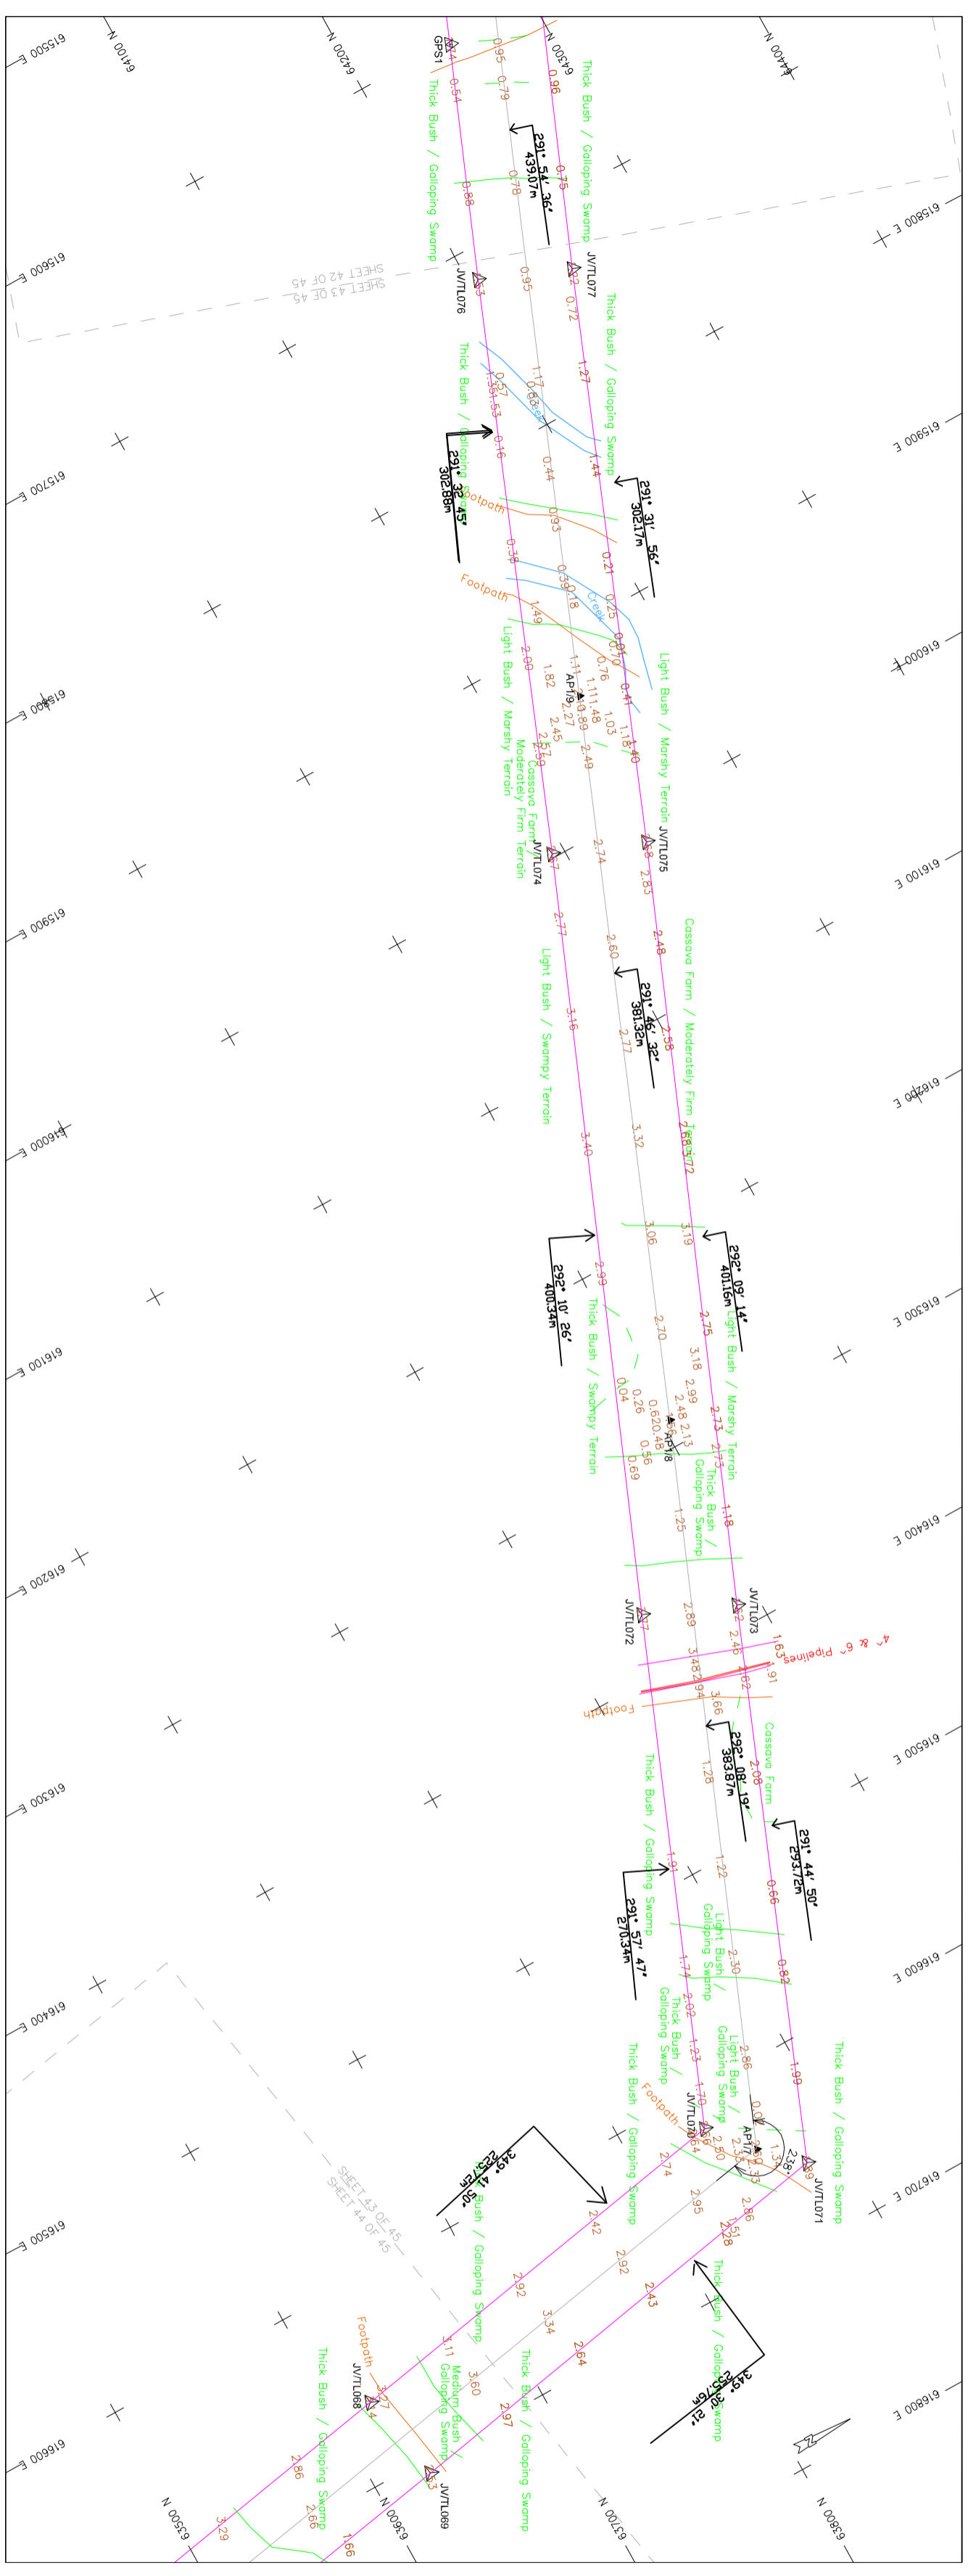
615500 E
64100 N
64200 N
64300 N
64400 N
GPS1
0.54
0.95
0.79
0.96
Thick Bush / Galloping Swamp
291° 54' 26"
439.07m
0.75
0.78
0.88
Thick Bush / Galloping Swamp
615600 E
SHEET 42 OF 45
SHEET 43 OF 45
JV/TL076
JV/TL077
0.95
0.72
Thick Bush / Galloping Swamp
1.27
615800 E
Thick Bush / Galloping Swamp
0.57
1.17
0.63
0.16
0.44
615700 E
615900 E
291° 32' 45"
302.88m
291° 31' 56"
302.17m
Footpath
0.93
0.21
0.36
0.39
0.18
0.25
Creek
Footpath
1.49
Light Bush / Marshy Terrain
2.00
1.82
1.11
AP1/9
1.48
0.76
0.41
1.03
1.18
1.40
2.27
2.45
2.49
2.57
Light Bush / Marshy Terrain
Moderately Firm Terrain
Cassava Farm
616000 E
615800 E
JV/TL074
JV/TL075
2.74
2.83
616100 E
615900 E
Cassava Farm / Moderately Firm Terrain
2.77
2.60
2.48
Light Bush / Swampy Terrain
3.16
291° 46' 32"
381.32m
2.77
2.58
616200 E
616000 E
3.40
3.32
2.68
3.06
3.19
292° 09' 14"
401.16m
616300 E
292° 10' 26"
400.34m
2.99
Thick Bush / Swampy Terrain
2.70
2.75
Light Bush / Marshy Terrain
3.18
2.99
2.48
2.13
616100 E
0.04
0.26
0.62
0.48
AP1/8
2.73
2.75
0.56
0.69
Thick Bush / Galloping Swamp
1.18
1.25
616400 E
616200 E
JV/TL072
JV/TL073
2.89
2.46
1.63
4" & 6" Pipelines
1.91
3.48
2.94
1.62
Footpath
3.66
292° 08' 19"
383.87m
Cassava Farm
2.08
616500 E
1.28
616300 E
Thick Bush / Galloping Swamp
291° 44' 50"
293.72m
1.91
1.22
0.66
291° 57' 47"
270.34m
Light Bush / Galloping Swamp
2.30
616600 E
1.77
0.82
2.02
Thick Bush / Galloping Swamp
Light Bush / Galloping Swamp
616400 E
2.86
1.23
1.99
Thick Bush / Galloping Swamp
Thick Bush / Galloping Swamp
Footpath
1.70
0.00
JV/TL070
2.76
AP1/7
JV/TL071
2.50
2.33
616700 E
2.74
349° 41' 50"
SHEET 43 OF 45
SHEET 44 OF 45
Thick Bush / Galloping Swamp
2.95
2.86
2.42
2.28
616500 E
2.92
2.92
2.43
Thick Bush / Galloping Swamp
3.34
Footpath
2.64
349° 55' 21"
3.11
Medium Bush / Galloping Swamp
3.60
Thick Bush / Galloping Swamp
616800 E
Thick Bush / Galloping Swamp
JV/TL068
2.97
616600 E
2.86
JV/TL069
3.29
2.66
1.66
63500 N
63600 N
63700 N
63800 N
N